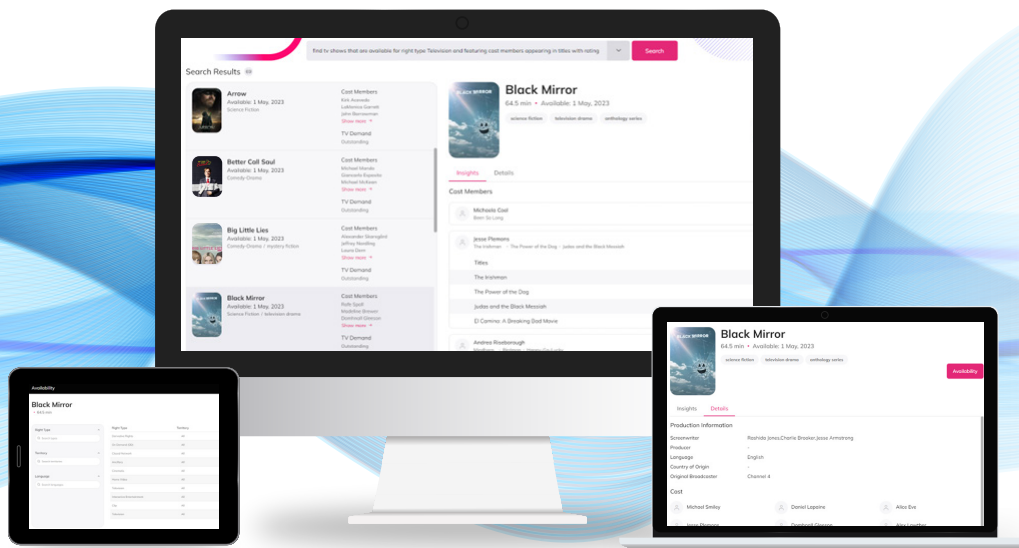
find tv shows that are available for right type Television and featuring cast members appearing in titles with rating

Search

Search Results

Arrow
Available: 1 May, 2023
Science Fiction

Cast Members
Kirk Acevedo
LaMonica Garrett
John Barrowman
Show more

TV Demand
Outstanding

Better Call Saul
Available: 1 May, 2023
Comedy Drama

Cast Members
Michael Mando
Giancarlo Esposito
Michael McKean
Show more

TV Demand
Outstanding

Big Little Lies
Available: 1 May, 2023
Comedy Drama / mystery fiction

Cast Members
Alexander Skarsgård
Jeffrey Nordling
Laura Dern
Show more

TV Demand
Outstanding

Black Mirror
Available: 1 May, 2023
Science Fiction / television drama

Cast Members
Rafe Spall
Madeline Brewer
Domhnall Gleeson
Show more

TV Demand
Outstanding

Black Mirror
64.5 min • Available: 1 May, 2023
science fiction television drama anthology series

Insights Details

Cast Members

Michaela Coel
Bein So Long

Jesse Plemons
The Irishman · The Power of the Dog · Judas and the Black Messiah

Titles
The Irishman
The Power of the Dog
Judas and the Black Messiah
El Camino: A Breaking Bad Movie

Andrea Riseborough

Availability

Black Mirror

Right Type
Territory
Language

Right Type Territory

Black Mirror
64.5 min • Available: 1 May, 2023
science fiction television drama anthology series

Availability

Insights Details

Production Information
Screenwriter Rashida Jones,Charlie Brooker,Jesse Armstrong
Producer
Language English
Country of Origin -
Original Broadcaster Channel 4

Cast
Michael Smiley
Daniel Lapaine
Alice Eve
Jesse Plemons
Domhnall Gleeson
Amy Lowther